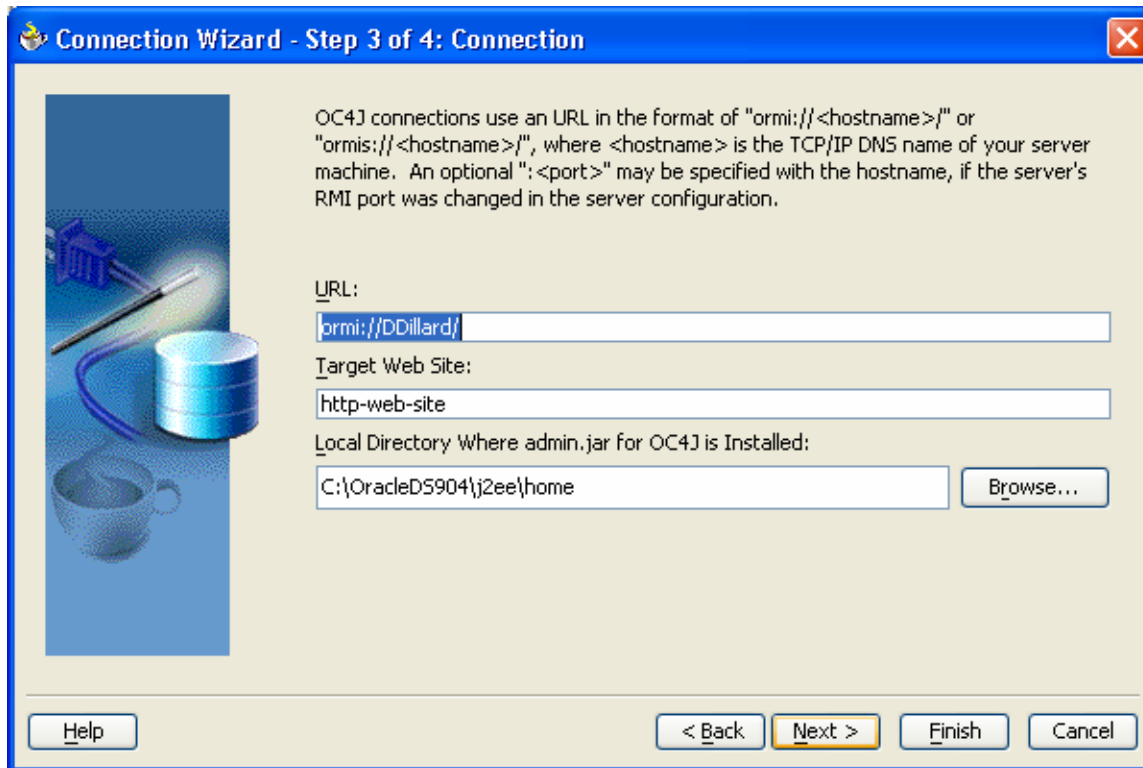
Connection Wizard - Step 3 of 4: Connection

OC4J connections use an URL in the format of "ormi://<hostname>/" or "ormis://<hostname>/", where <hostname> is the TCP/IP DNS name of your server machine. An optional ":<port>" may be specified with the hostname, if the server's RMI port was changed in the server configuration.

URL:

ormi://DDillard/

Target Web Site:

http-web-site

Local Directory Where admin.jar for OC4J is Installed:

C:\OracleDS904\j2ee\home

Browse...

Help

< Back

Next >

Finish

Cancel